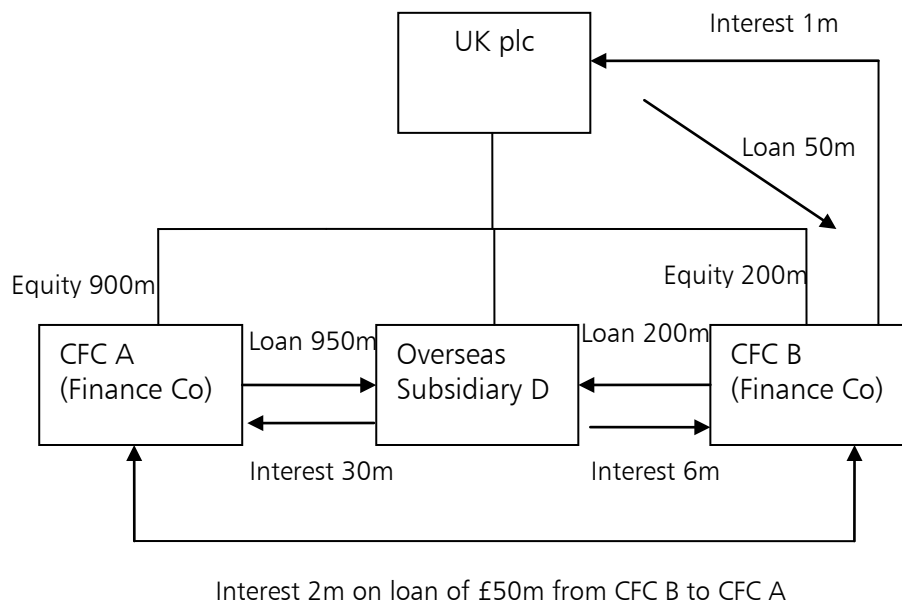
Interest 1m

UK plc

Loan 50m

Equity 900m

Equity 200m

CFC A
(Finance Co)

Loan 950m

Overseas
Subsidiary D

Loan 200m

CFC B
(Finance Co)

Interest 30m

Interest 6m

Interest 2m on loan of £50m from CFC B to CFC A